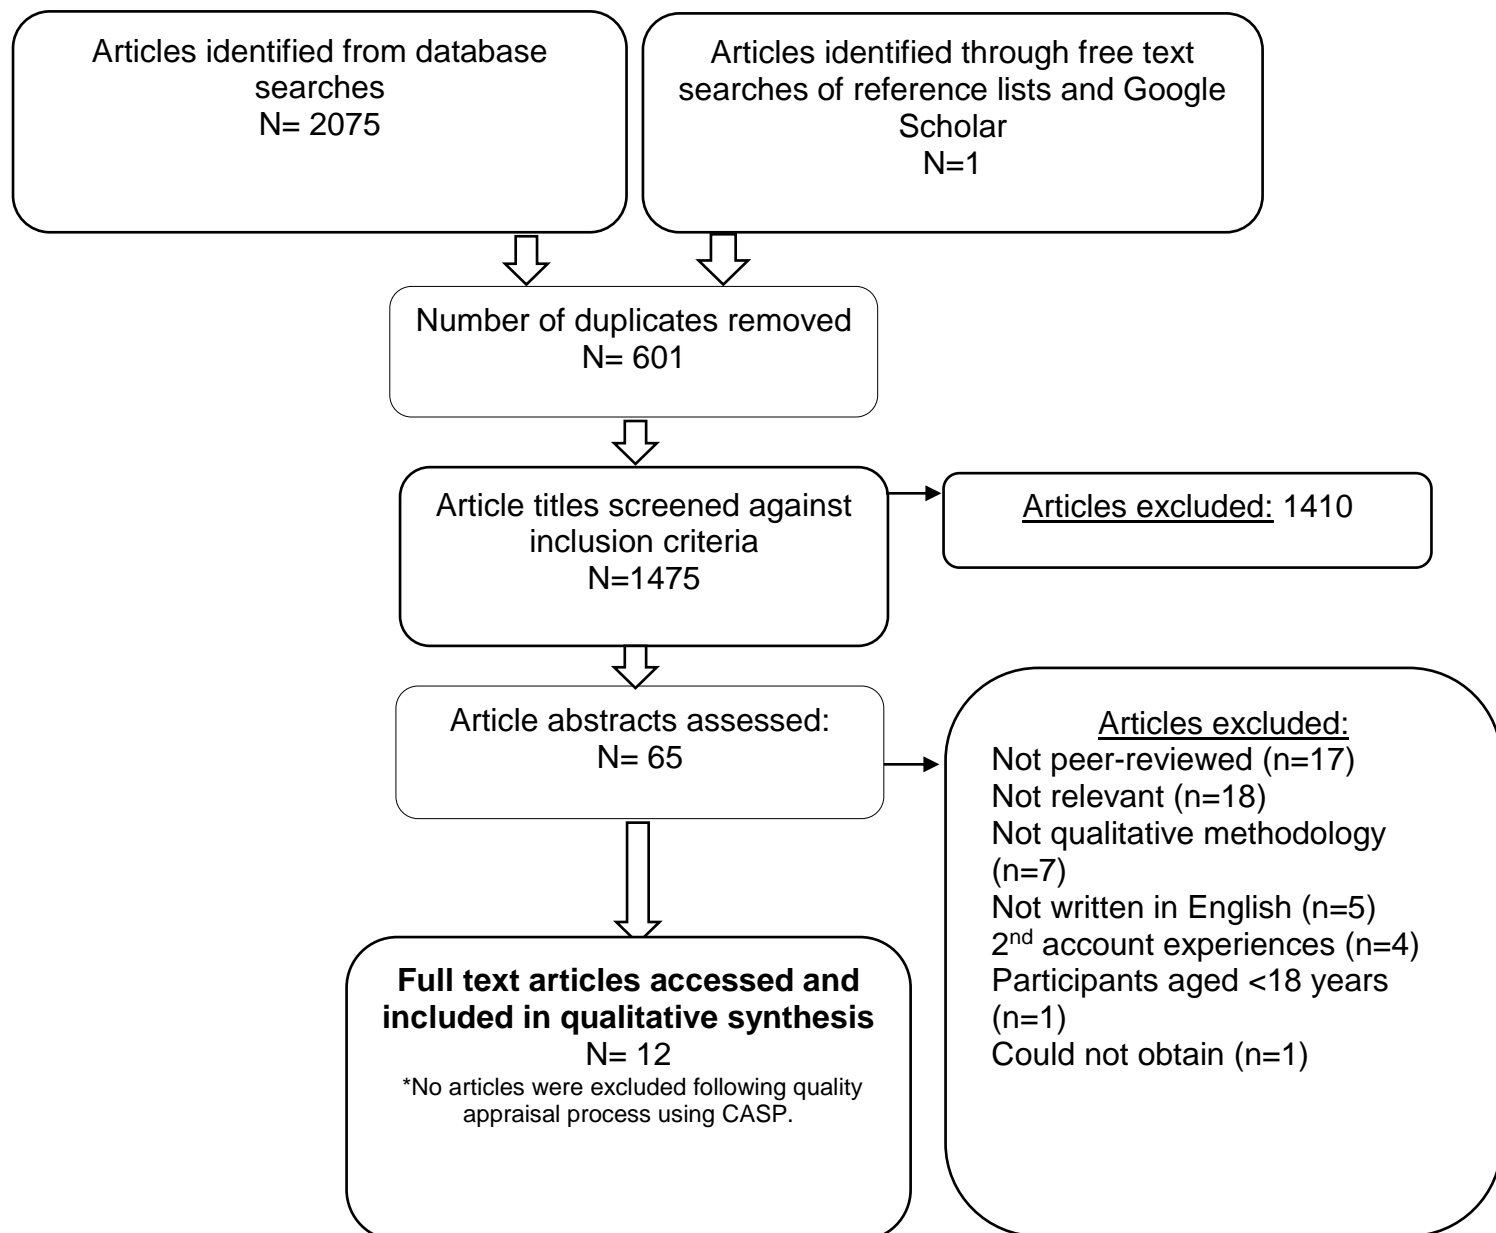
Articles identified from database searches
N= 2075

Articles identified through free text searches of reference lists and Google Scholar
N=1

Number of duplicates removed
N= 601

Article titles screened against inclusion criteria
N=1475

Articles excluded: 1410

Article abstracts assessed:
N= 65

Articles excluded:
Not peer-reviewed (n=17)
Not relevant (n=18)
Not qualitative methodology (n=7)
Not written in English (n=5)
$2^{nd}$ account experiences (n=4)
Participants aged <18 years (n=1)
Could not obtain (n=1)

**Full text articles accessed and included in qualitative synthesis**
N= 12
*No articles were excluded following quality appraisal process using CASP.